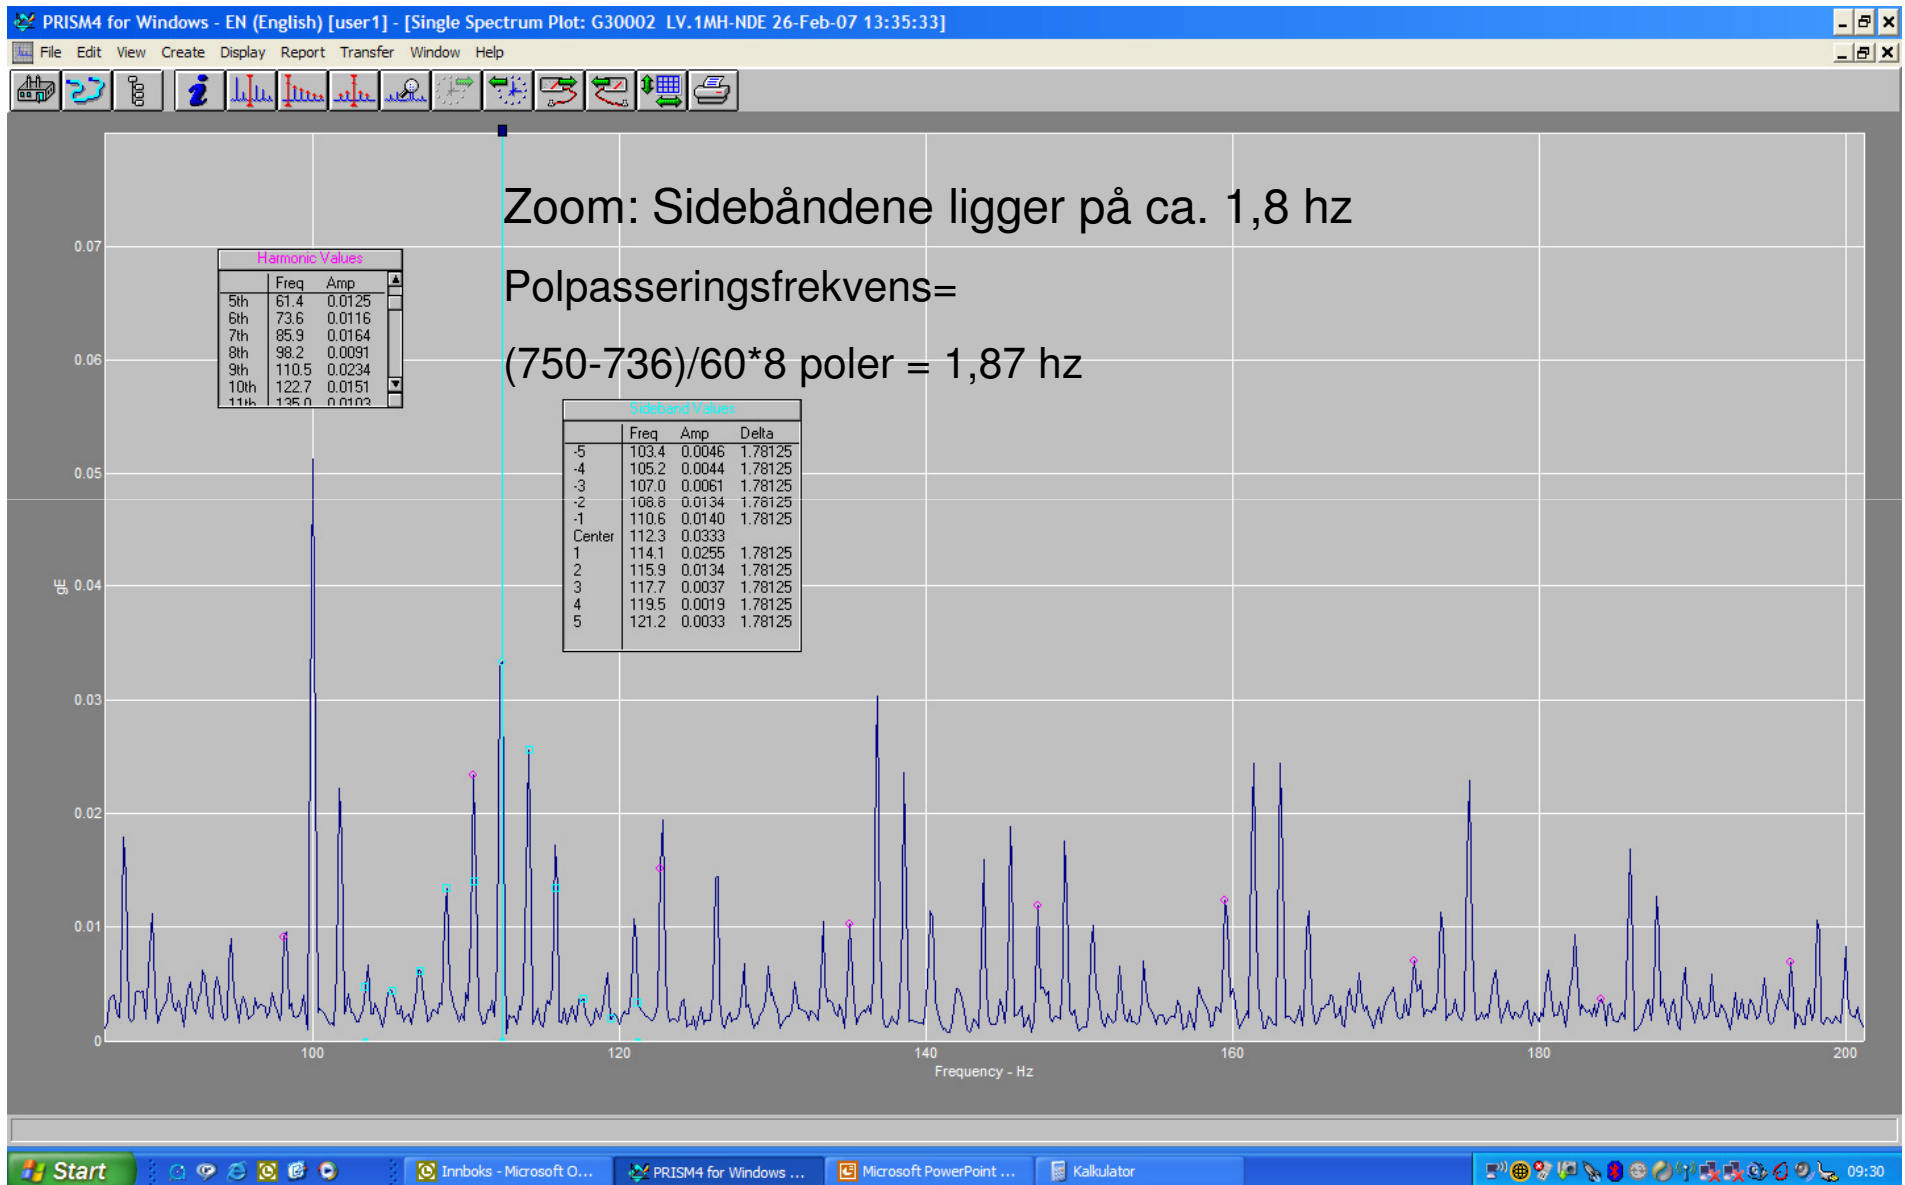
PRISM4 for Windows - EN (English) [user1] - [Single Spectrum Plot: G30002 LV.1MH-NDE 26-Feb-07 13:35:33]

File Edit View Create Display Report Transfer Window Help

Zoom: Sidebåndene ligger på ca. 1,8 hz

Polpasseringsfrekvens=

(750-736)/60*8 poler = 1,87 hz

Harmonic Values

| | Freq | Amp |
|---|---|---|
| 5th | 61.4 | 0.0125 |
| 6th | 73.6 | 0.0116 |
| 7th | 85.9 | 0.0164 |
| 8th | 98.2 | 0.0091 |
| 9th | 110.5 | 0.0234 |
| 10th | 122.7 | 0.0151 |
| 11th | 135.0 | 0.0103 |

Sideband Values

| | Freq | Amp | Delta |
|---|---|---|---|
| -5 | 103.4 | 0.0046 | 1.78125 |
| -4 | 105.2 | 0.0044 | 1.78125 |
| -3 | 107.0 | 0.0061 | 1.78125 |
| -2 | 108.8 | 0.0134 | 1.78125 |
| -1 | 110.6 | 0.0140 | 1.78125 |
| Center | 112.3 | 0.0333 | |
| 1 | 114.1 | 0.0255 | 1.78125 |
| 2 | 115.9 | 0.0134 | 1.78125 |
| 3 | 117.7 | 0.0037 | 1.78125 |
| 4 | 119.5 | 0.0019 | 1.78125 |
| 5 | 121.2 | 0.0033 | 1.78125 |

0.07
0.06
0.05
gE 0.04
0.03
0.02
0.01
0
100 120 140 160 180 200
Frequency - Hz

Start Innboks - Microsoft O... PRISM4 for Windows ... Microsoft PowerPoint ... Kalkulator 09:30